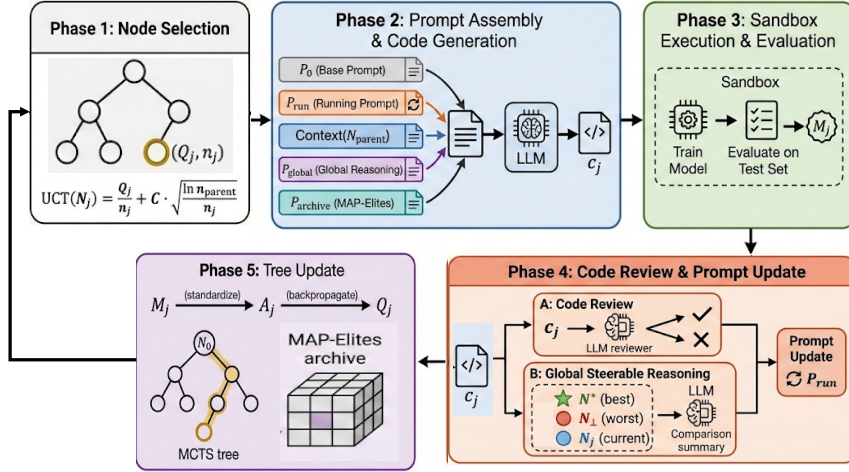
Phase 1: Node Selection

$(Q_j, n_j)$

$\text{UCT}(N_j) = \frac{Q_j}{n_j} + C \cdot \sqrt{\frac{\ln n_{\text{parent}}}{n_j}}$

Phase 2: Prompt Assembly & Code Generation

$P_0$ (Base Prompt)

$P_{\text{run}}$ (Running Prompt)

Context($N_{\text{parent}}$)

$P_{\text{global}}$ (Global Reasoning)

$P_{\text{archive}}$ (MAP-Elites)

LLM

$c_j$

Phase 3: Sandbox Execution & Evaluation

Sandbox

Train Model

Evaluate on Test Set

$M_j$

Phase 4: Code Review & Prompt Update

$c_j$

A: Code Review

$c_j$

LLM reviewer

B: Global Steerable Reasoning

$N^*$ (best)

$N_{\perp}$ (worst)

$N_j$ (current)

LLM

Comparison summary

Prompt Update

$P_{run}$

Phase 5: Tree Update

$M_j \xrightarrow{\text{(standardize)}} A_j \xrightarrow{\text{(backpropagate)}} Q_j$

$N_0$

MCTS tree

MAP-Elites archive